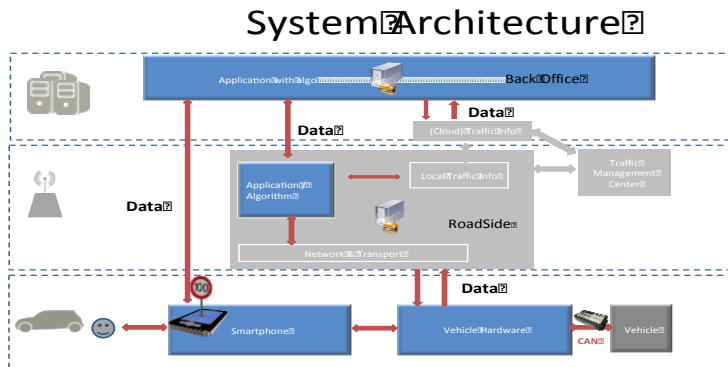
System Architecture

Application with algo

Back Office

Data

Data

(Cloud) Traffic Info

Application / Algorithm

Local Traffic Info

Traffic Management Center

Data

RoadSide

Network & Transport

Data

100

Smartphone

Vehicle Hardware

CAN

Vehicle